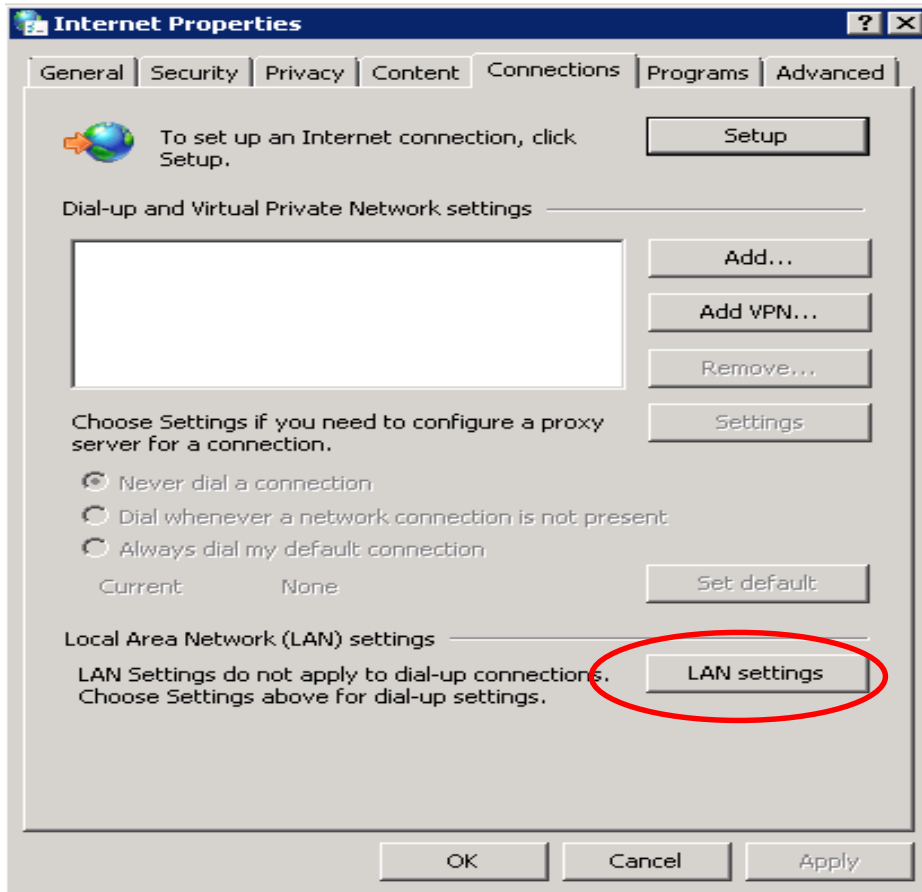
Internet Properties

?

General | Security | Privacy | Content | Connections | Programs | Advanced

To set up an Internet connection, click Setup.

Setup

Dial-up and Virtual Private Network settings

Add...

Add VPN...

Remove...

Choose Settings if you need to configure a proxy server for a connection.

Settings

Never dial a connection

Dial whenever a network connection is not present

Always dial my default connection

Current None

Set default

Local Area Network (LAN) settings

LAN Settings do not apply to dial-up connections. Choose Settings above for dial-up settings.

LAN settings

OK Cancel Apply